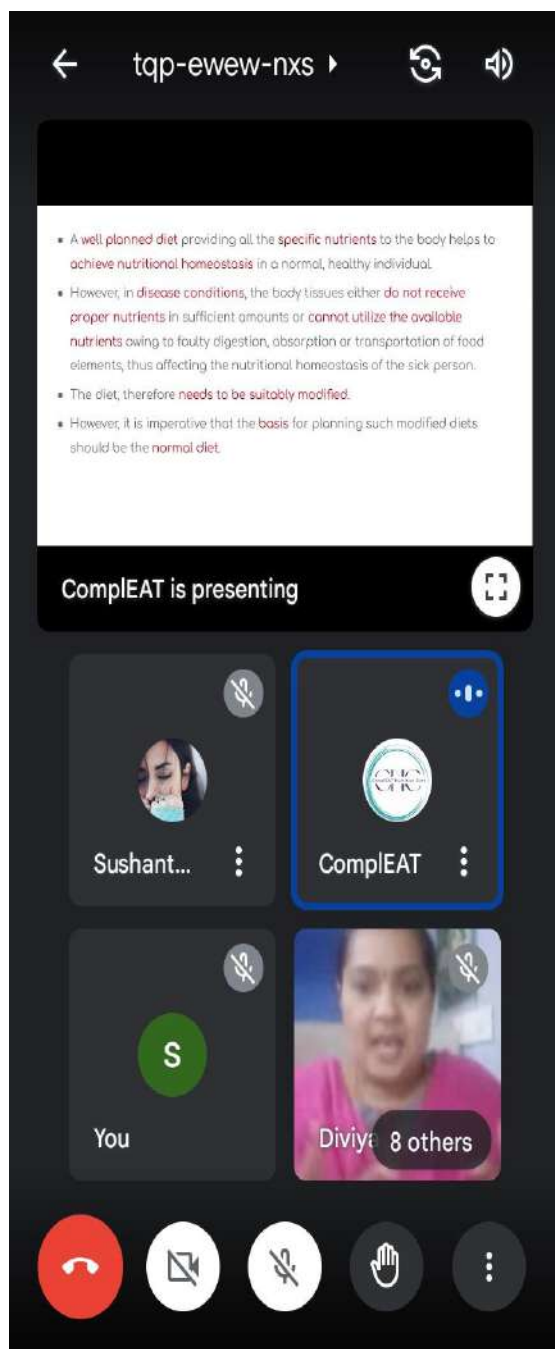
tqp-ewew-nxs

- A well planned diet providing all the specific nutrients to the body helps to achieve nutritional homeostasis in a normal, healthy individual.
- However, in disease conditions, the body tissues either do not receive proper nutrients in sufficient amounts or cannot utilize the available nutrients owing to faulty digestion, absorption or transportation of food elements, thus affecting the nutritional homeostasis of the sick person.
- The diet, therefore needs to be suitably modified.
- However, it is imperative that the basis for planning such modified diets should be the normal diet.

ComplEAT is presenting

Sushant...

ComplEAT

S

You

Diviya

8 others